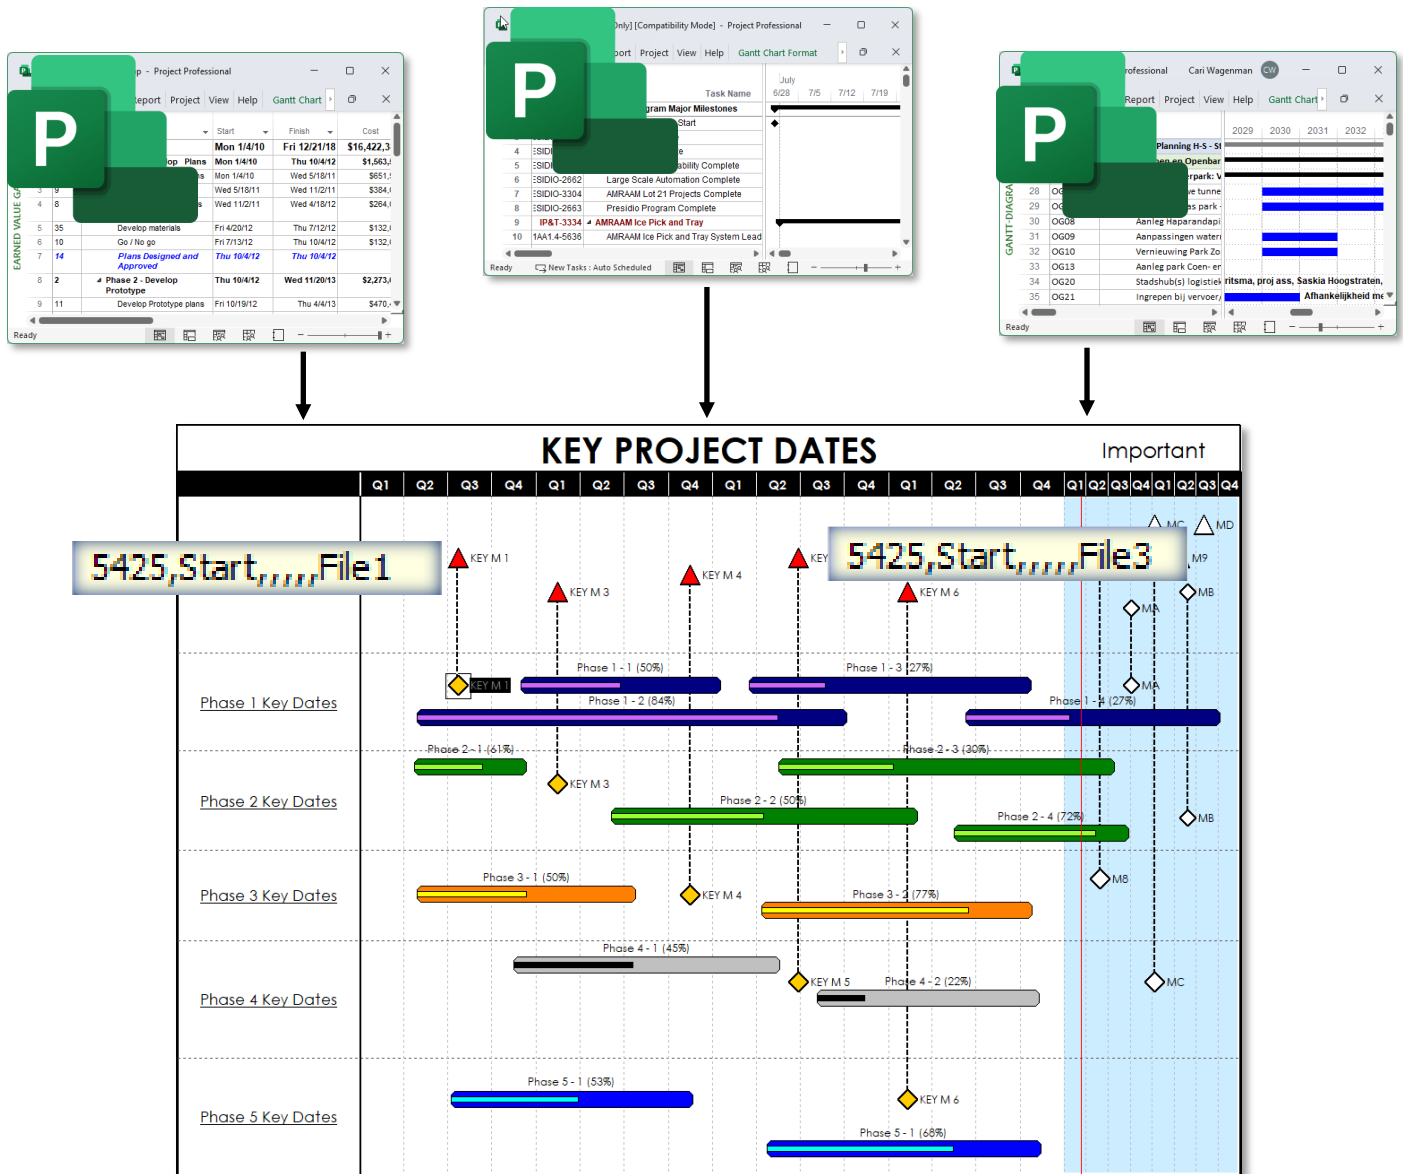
p - Project Professional
Report Project View Help Gantt Chart

| | | Start | Finish | Cost |
|---|---|---|---|---|
| | | Mon 1/4/10 | Fri 12/21/18 | $16,422,3 |
| | op Plans | Mon 1/4/10 | Thu 10/4/12 | $1,563, |
| 3 | 9 | Mon 1/4/10 | Wed 5/18/11 | $651, |
| | | Wed 5/18/11 | Wed 11/2/11 | $384, |
| 4 | 8 | Wed 11/2/11 | Wed 4/18/12 | $264, |
| 5 | 35 | Develop materials | Fri 4/20/12 | Thu 7/12/12 | $132, |
| 6 | 10 | Go / No go | Fri 7/13/12 | Thu 10/4/12 | $132, |
| 7 | 14 | Plans Designed and Approved | Thu 10/4/12 | Thu 10/4/12 | |
| 8 | 2 | Phase 2 - Develop Prototype | Thu 10/4/12 | Wed 11/20/13 | $2,273, |
| 9 | 11 | Develop Prototype plans | Fri 10/19/12 | Thu 4/4/13 | $470, |

EARNED VALUE G
Ready

Only] [Compatibility Mode] - Project Professional
ort Project View Help Gantt Chart Format
Task Name
July
6/28 7/5 7/12 7/19
gram Major Milestones
Start
4
5 SIDI ability Complete
6 SIDIO-2662 Large Scale Automation Complete
7 SIDIO-3304 AMRAAM Lot 21 Projects Complete
8 SIDIO-2663 Presidio Program Complete
9 IP&T-3334 AMRAAM Ice Pick and Tray
10 1AA1.4-5636 AMRAAM Ice Pick and Tray System Lead
Ready New Tasks : Auto Scheduled

rofessional Cari Wagenman CW
Report Project View Help Gantt Chart
2029 2030 2031 2032
Planning H-S - St
en en Openbar
rpark: V
28 OG ve tunne
29 OG ns park
30 OG08 Aanleg Haparandapl
31 OG09 Aanpassingen wateri
32 OG10 Vernieuwing Park Zo
33 OG13 Aanleg park Coen- en
34 OG20 Stadshub(s) logistiek ritsma, proj ass, Saskia Hoogstraten,
35 OG21 Ingrepen bij vervoer Afhankelijkheid me
GANTT-DIAGRA
Ready

KEY PROJECT DATES
Important
Q1 Q2 Q3 Q4 Q1 Q2 Q3 Q4 Q1 Q2 Q3 Q4 Q1 Q2 Q3 Q4 Q1 Q2 Q3 Q4 Q1 Q2 Q3 Q4
5425,Start,,,,,File1
5425,Start,,,,,File3
KEY M 1
KEY M 3
KEY M 4
KEY
KEY M 6
MC
MD
M9
MB
MA
Phase 1 Key Dates
KEY M 1
Phase 1 - 1 (50%)
Phase 1 - 3 (27%)
MA
Phase 1 - 2 (84%)
Phase 1 - 4 (27%)
Phase 2 Key Dates
Phase 2 - 1 (61%)
Phase 2 - 3 (30%)
KEY M 3
Phase 2 - 2 (50%)
Phase 2 - 4 (72%)
MB
Phase 3 Key Dates
Phase 3 - 1 (50%)
M8
KEY M 4
Phase 3 - 2 (77%)
Phase 4 Key Dates
Phase 4 - 1 (45%)
KEY M 5
Phase 4 - 2 (22%)
MC
Phase 5 Key Dates
Phase 5 - 1 (53%)
KEY M 6
Phase 5 - 1 (68%)